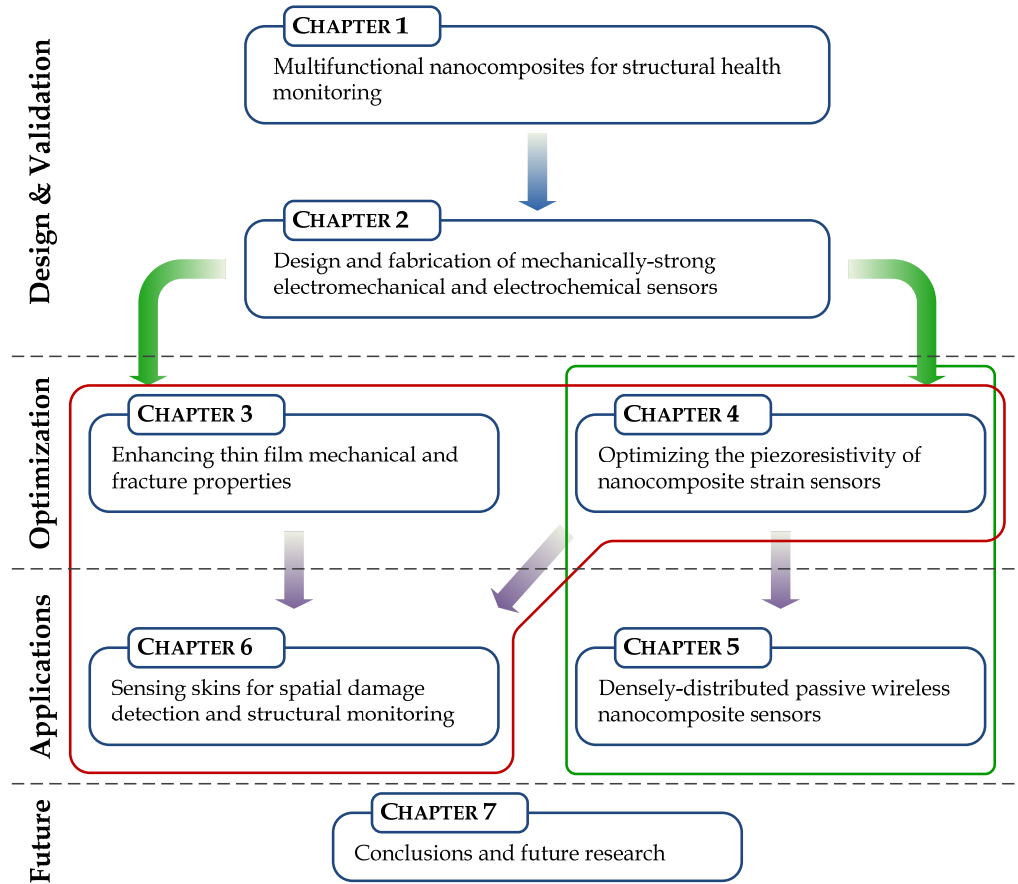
Design & Validation

CHAPTER 1
Multifunctional nanocomposites for structural health monitoring

CHAPTER 2
Design and fabrication of mechanically-strong electromechanical and electrochemical sensors

Optimization

CHAPTER 3
Enhancing thin film mechanical and fracture properties

CHAPTER 4
Optimizing the piezoresistivity of nanocomposite strain sensors

Applications

CHAPTER 6
Sensing skins for spatial damage detection and structural monitoring

CHAPTER 5
Densely-distributed passive wireless nanocomposite sensors

Future

CHAPTER 7
Conclusions and future research